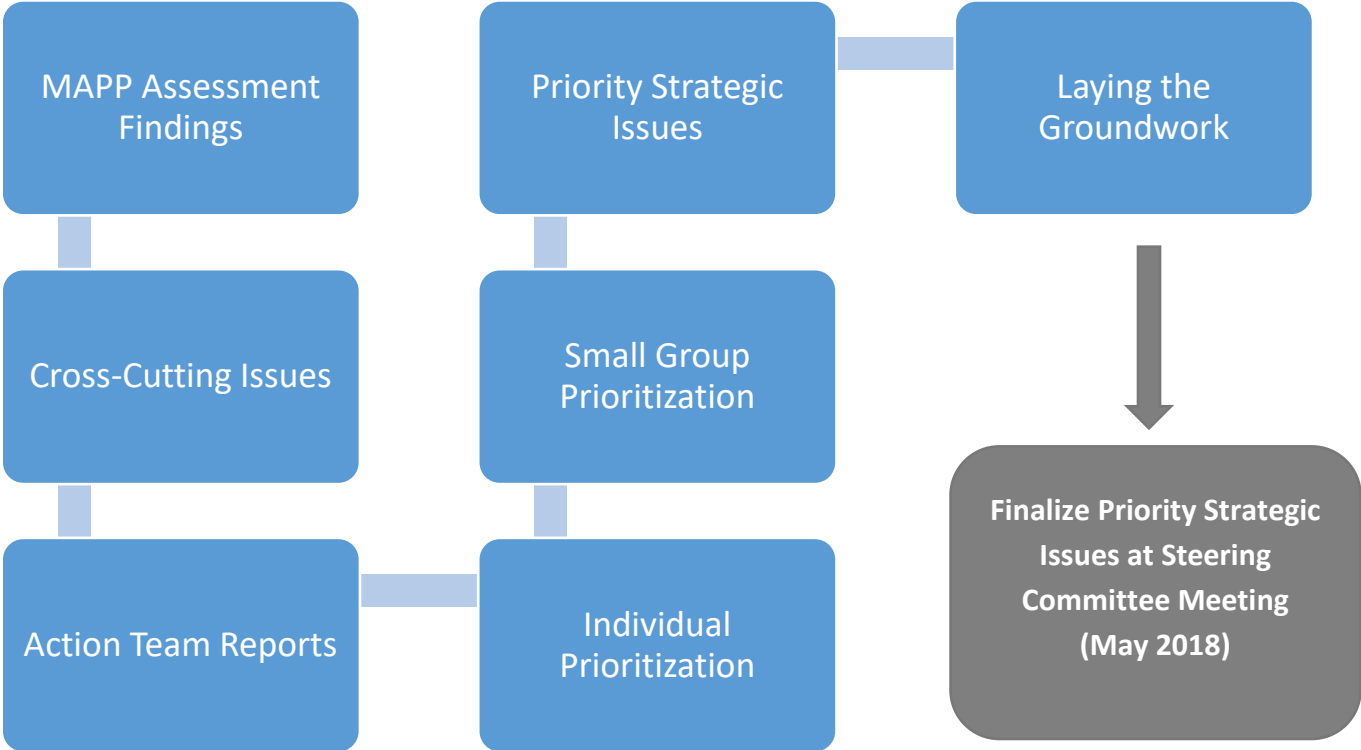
MAPP Assessment Findings

Cross-Cutting Issues

Action Team Reports

Individual Prioritization

Small Group Prioritization

Priority Strategic Issues

Laying the Groundwork

Finalize Priority Strategic Issues at Steering Committee Meeting (May 2018)